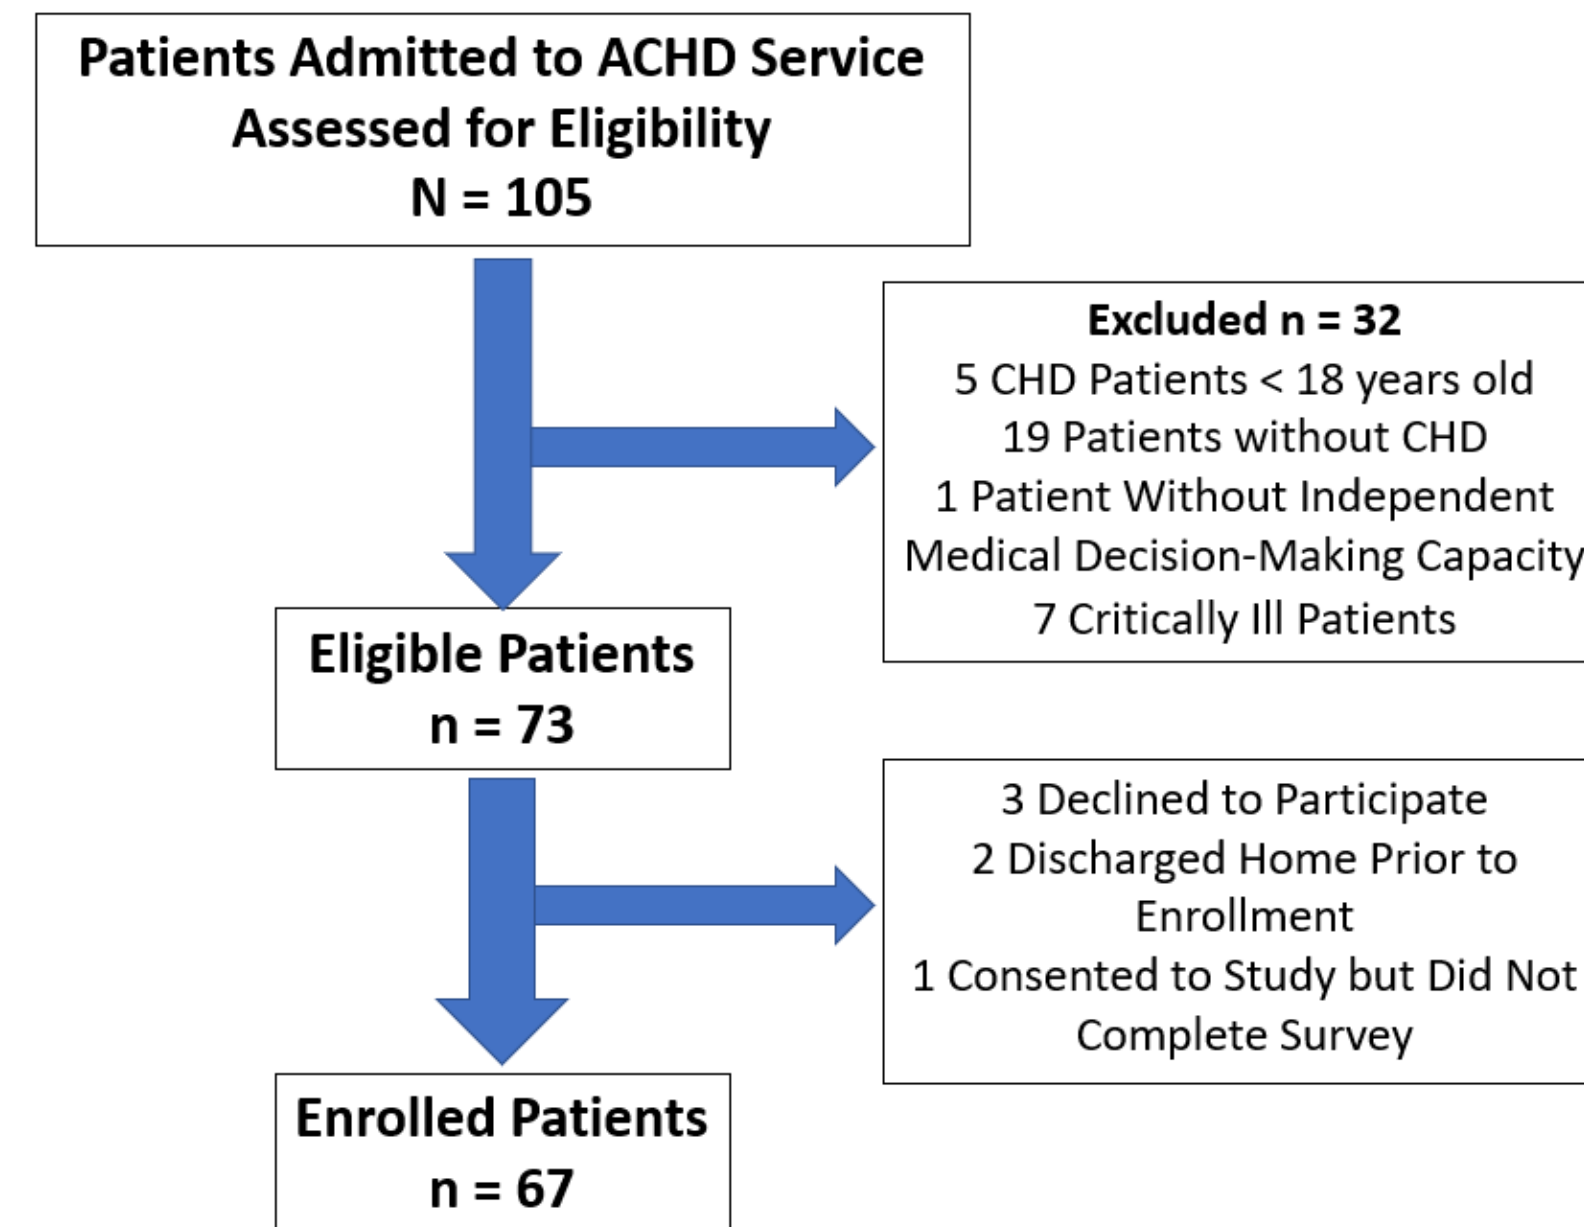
Patients Admitted to ACHD Service
Assessed for Eligibility
N = 105

Excluded n = 32
5 CHD Patients < 18 years old
19 Patients without CHD
1 Patient Without Independent Medical Decision-Making Capacity
7 Critically Ill Patients

Eligible Patients
n = 73

3 Declined to Participate
2 Discharged Home Prior to Enrollment
1 Consented to Study but Did Not Complete Survey

Enrolled Patients
n = 67